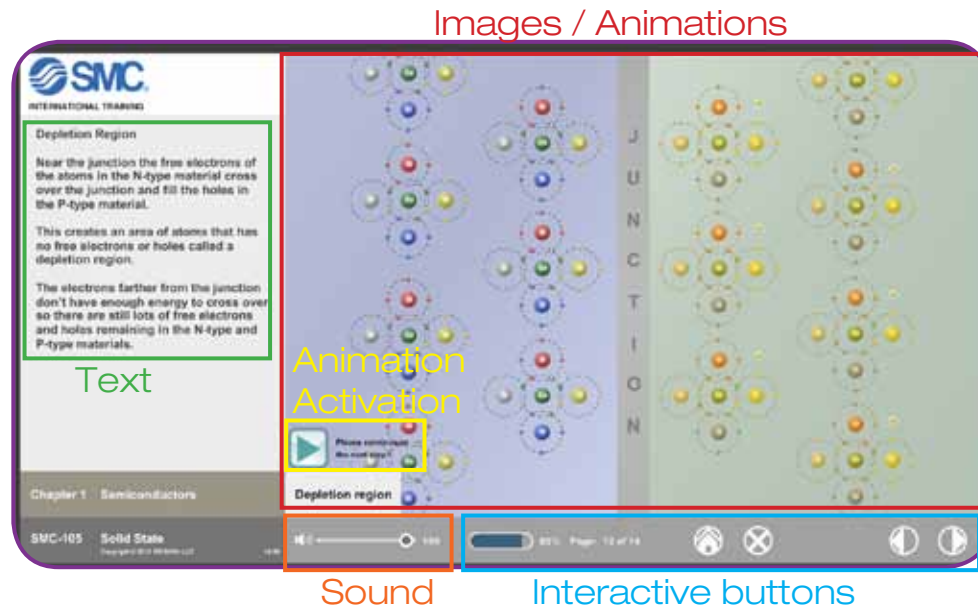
Images / Animations

SMC
INTERNATIONAL TRAINING

Depletion Region

Near the junction the free electrons of the atoms in the N-type material cross over the junction and fill the holes in the P-type material.

This creates an area of atoms that has no free electrons or holes called a depletion region.

The electrons farther from the junction don't have enough energy to cross over so there are still lots of free electrons and holes remaining in the N-type and P-type materials.

Text

J
U
N
C
T
I
O
N

Animation Activation

Please continue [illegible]
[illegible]

Depletion region

Chapter 1 Semiconductors

SMC-105 Solid State
Copyright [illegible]

100

85% Page 12 of 14

Sound

Interactive buttons